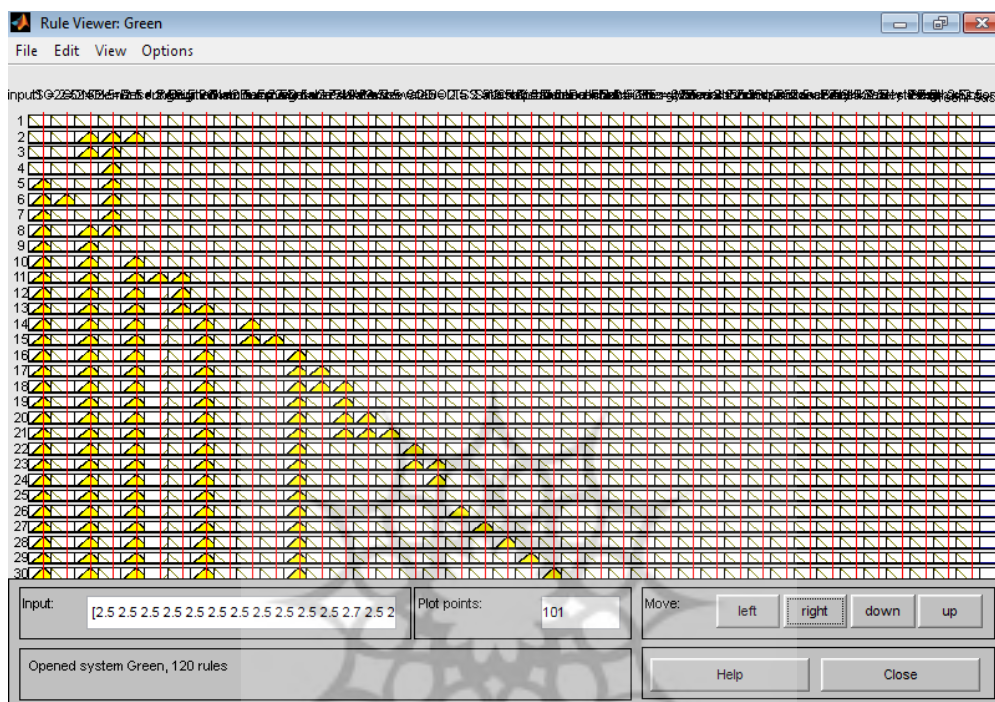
Rule Viewer: Green

File Edit View Options

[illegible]

1
2
3
4
5
6
7
8
9
10
11
12
13
14
15
16
17
18
19
20
21
22
23
24
25
26
27
28
29
30

Input: [2.5 2.5 2.5 2.5 2.5 2.5 2.5 2.5 2.5 2.5 2.5 2.5 2.7 2.5 2

Plot points: 101

Move: left right down up

Opened system Green, 120 rules

Help Close